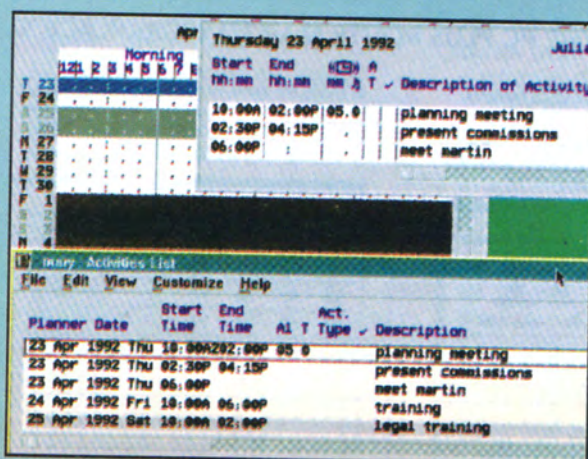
Apr

Morning

12 1 2 3 4 5 6 7 8

T 23
F 24
S 25
S 26
M 27
T 28
W 29
T 30
F 1
S 2
S 3
M 4

Thursday 23 April 1992

Juli

| Start hh:mm | End hh:mm | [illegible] mm | A T | ✓ | Description of Activity |
|---|---|---|---|---|---|
| 10:00A | 02:00P | 05.0 | | | planning meeting |
| 02:30P | 04:15P | . | | | present commissions |
| 06:00P | : | . | | | meet martin |

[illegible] Activities List

File Edit View Customize Help

| Planner Date | Start Time | End Time | Al | T | Act. Type | ✓ | Description |
|---|---|---|---|---|---|---|---|
| 23 Apr 1992 Thu | 10:00A | 02:00P | 05 | 0 | | | planning meeting |
| 23 Apr 1992 Thu | 02:30P | 04:15P | | | | | present commissions |
| 23 Apr 1992 Thu | 06:00P | | | | | | meet martin |
| 24 Apr 1992 Fri | 10:00A | 06:00P | | | | | training |
| 25 Apr 1992 Sat | 10:00A | 02:00P | | | | | legal training |